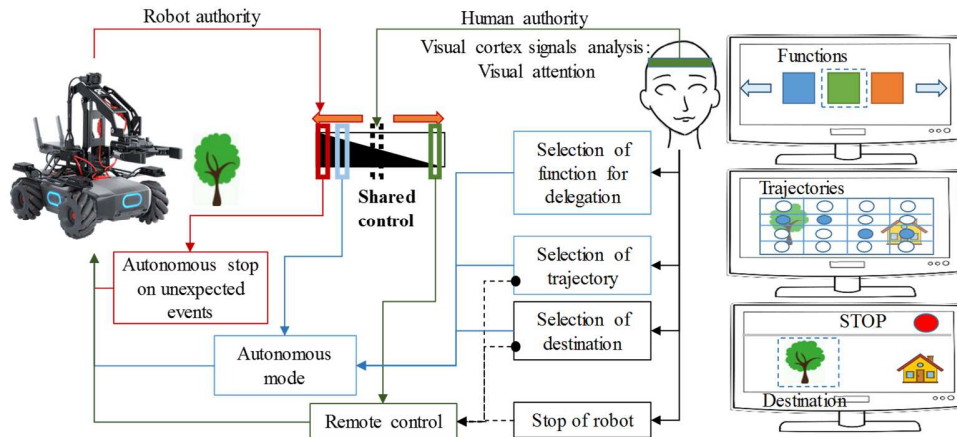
Robot authority

Human authority

Visual cortex signals analysis: Visual attention

Functions

Shared control

Selection of function for delegation

Trajectories

Autonomous stop on unexpected events

Selection of trajectory

Selection of destination

STOP

Autonomous mode

Destination

Remote control

Stop of robot